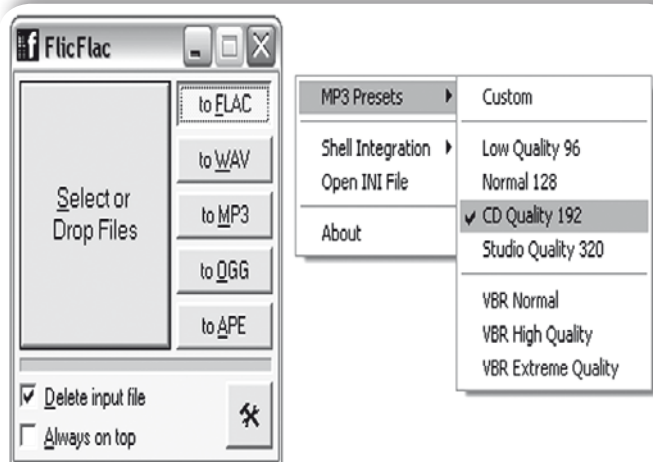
FlicFlac

Select or Drop Files

to FLAC
to WAV
to MP3
to OGG
to APE

Delete input file
Always on top

MP3 Presets
Shell Integration
Open INI File
About

Custom
Low Quality 96
Normal 128
CD Quality 192
Studio Quality 320
VBR Normal
VBR High Quality
VBR Extreme Quality